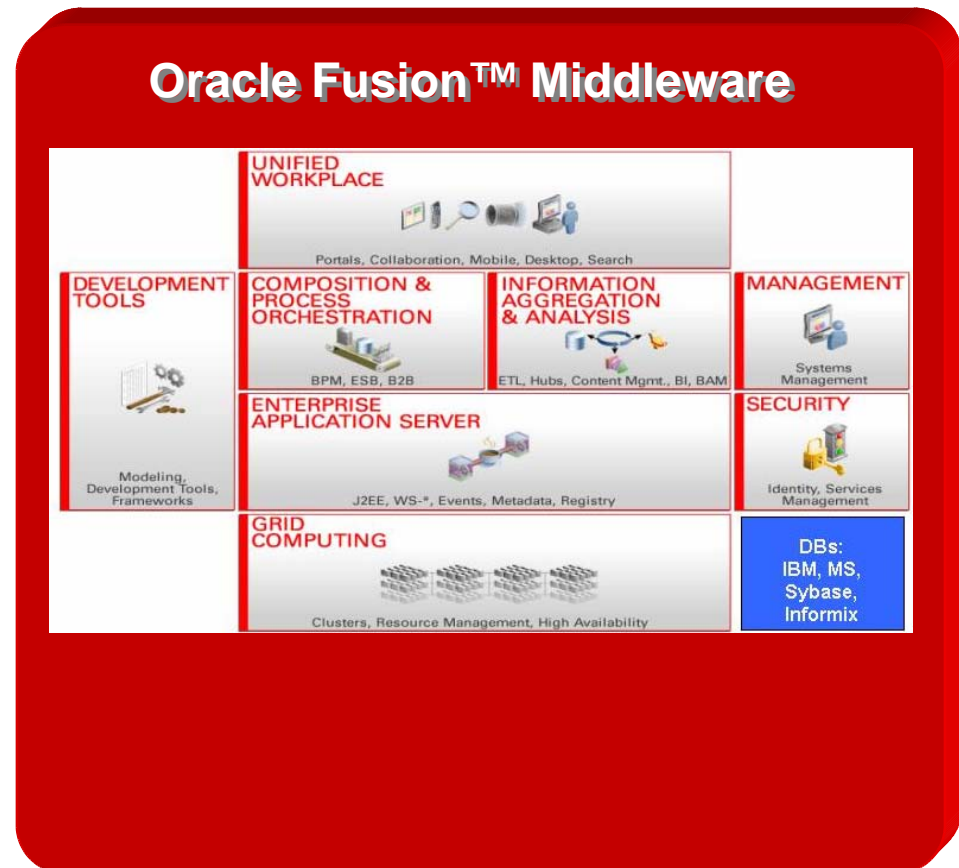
Oracle Fusion™ Middleware

UNIFIED WORKPLACE

Portals, Collaboration, Mobile, Desktop, Search

DEVELOPMENT TOOLS

Modeling, Development Tools, Frameworks

COMPOSITION & PROCESS ORCHESTRATION

BPM, ESB, B2B

INFORMATION AGGREGATION & ANALYSIS

ETL, Hubs, Content Mgmt., BI, BAM

MANAGEMENT

Systems Management

ENTERPRISE APPLICATION SERVER

J2EE, WS-*, Events, Metadata, Registry

SECURITY

Identity, Services Management

GRID COMPUTING

Clusters, Resource Management, High Availability

DBs:
IBM, MS,
Sybase,
Informix